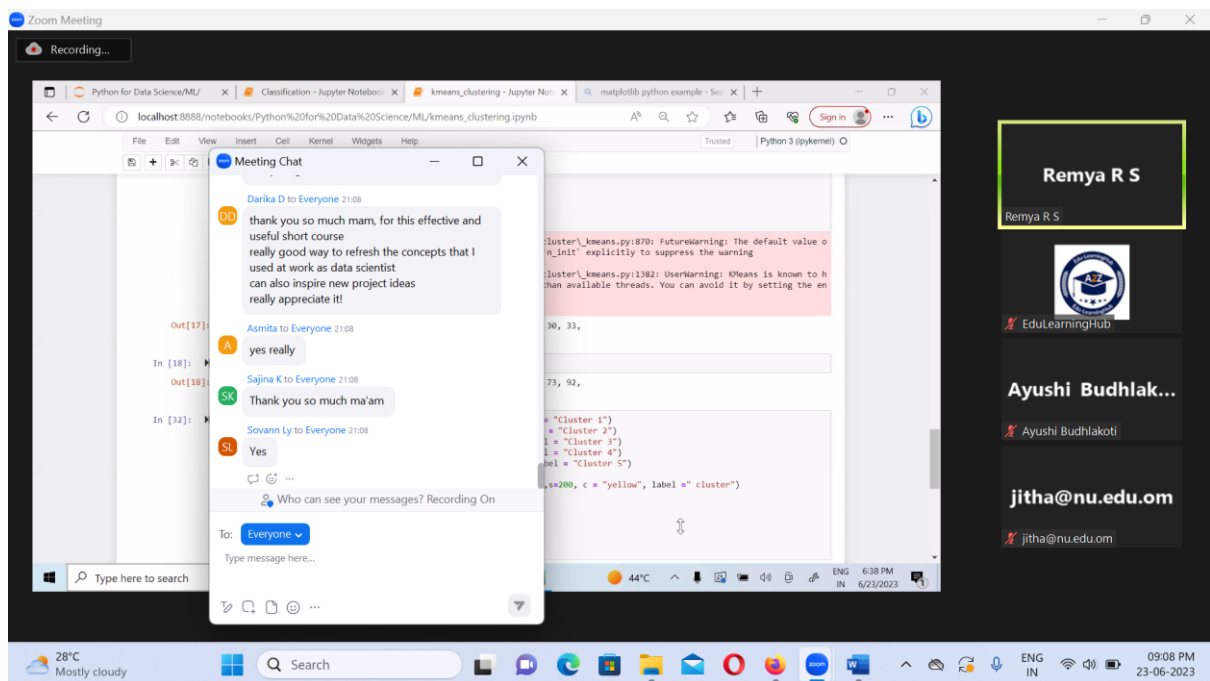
Zoom Meeting

Recording...

Python for Data Science/ML/ | Classification - Jupyter Notebook | kmeans_clustering - Jupyter Note | matplotlib python example - Sea

localhost:8888/notebooks/Python%20for%20Data%20Science/ML/kmeans_clustering.ipynb

Sign in

File Edit View Insert Cell Kernel Widgets Help

Trusted | Python 3 (ipykernel)

Meeting Chat

Darika D to Everyone 21:08

thank you so much mam, for this effective and useful short course
really good way to refresh the concepts that I used at work as data scientist
can also inspire new project ideas
really appreciate it!

Asmita to Everyone 21:08

yes really

Sajina K to Everyone 21:08

Thank you so much ma'am

Sovann Ly to Everyone 21:08

Yes

Who can see your messages? Recording On

To: Everyone

Type message here...

:cluster\_kmeans.py:870: FutureWarning: The default value o
n_init` explicitly to suppress the warning

:cluster\_kmeans.py:1382: UserWarning: KMeans is known to h
than available threads. You can avoid it by setting the en

Out[17]: 30, 33,

In [18]:

Out[18]: 73, 92,

In [32]:

= "Cluster 1")
= "Cluster 2")
l = "Cluster 3")
l = "Cluster 4")
bel = "Cluster 5")

,s=200, c = "yellow", label =" cluster")

Type here to search

44°C

ENG IN

6:38 PM
6/23/2023

Remya R S

Remya R S

EduLearningHub

Ayushi Budhlak...

Ayushi Budhlakoti

jitha@nu.edu.om

jitha@nu.edu.om

28°C
Mostly cloudy

Search

ENG IN

09:08 PM
23-06-2023